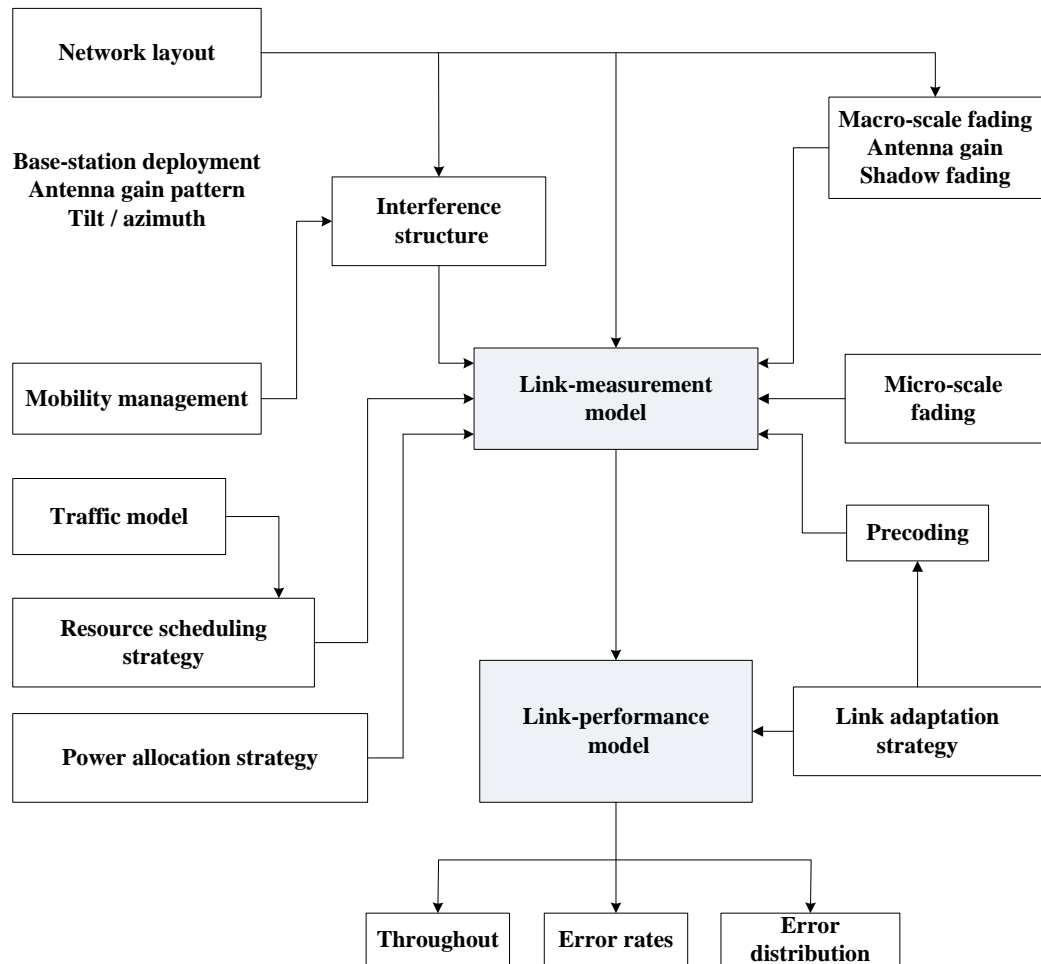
Network layout

Base-station deployment
Antenna gain pattern
Tilt / azimuth

Interference structure

Macro-scale fading
Antenna gain
Shadow fading

Mobility management

Link-measurement model

Micro-scale fading

Traffic model

Precoding

Resource scheduling strategy

Link-performance model

Link adaptation strategy

Power allocation strategy

Throughout

Error rates

Error distribution